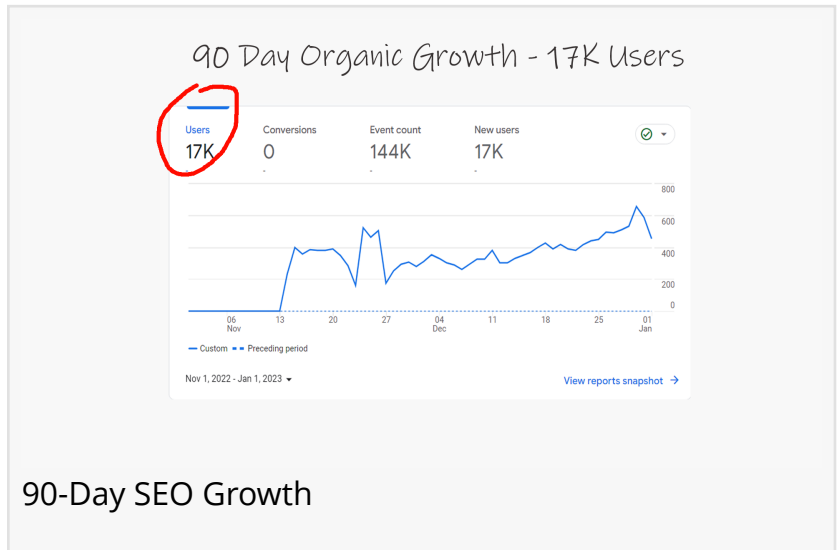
90 Day Organic Growth - 17K Users

Users
17K

Conversions
0
-

Event count
144K
-

New users
17K
-

800
600
400
200
0

06
Nov
13
20
27
04
Dec
11
18
25
01
Jan

Custom
Preceding period

Nov 1, 2022 - Jan 1, 2023

View reports snapshot →

90-Day SEO Growth